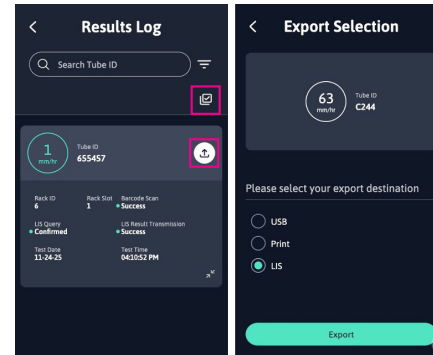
<

Results Log

Search Tube ID

1
mm/hr

Tube ID
655457

Rack ID
6

Rack Slot
1

Barcode Scan
• Success

LIS Query
• Confirmed

LIS Result Transmission
• Success

Test Date
11-24-25

Test Time
04:10:52 PM

<

Export Selection

63
mm/hr

Tube ID
C244

Please select your export destination

USB

Print

LIS

Export